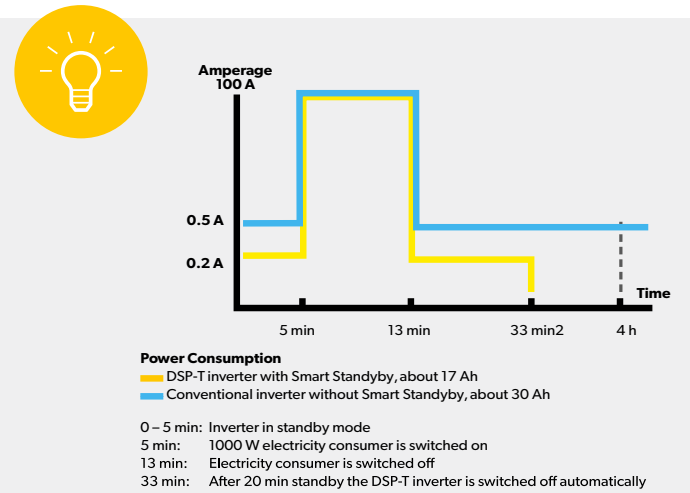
Amperage
100 A

0.5 A

0.2 A

Time

5 min

13 min

33 min2

4 h

Power Consumption
DSP-T inverter with Smart Standby, about 17 Ah
Conventional inverter without Smart Standby, about 30 Ah

0 – 5 min: Inverter in standby mode
5 min: 1000 W electricity consumer is switched on
13 min: Electricity consumer is switched off
33 min: After 20 min standby the DSP-T inverter is switched off automatically